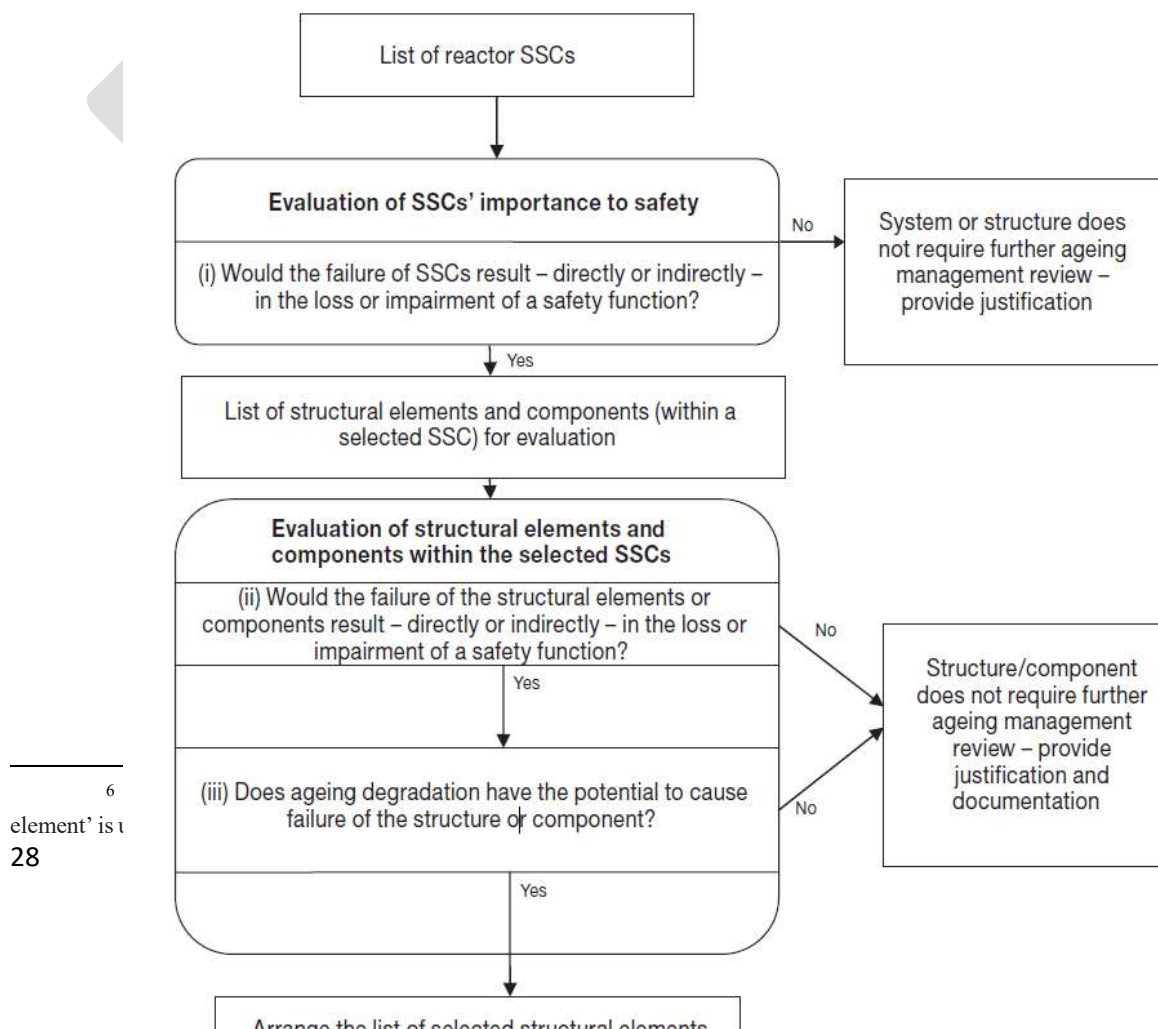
List of reactor SSCs

Evaluation of SSCs' importance to safety

(i) Would the failure of SSCs result – directly or indirectly – in the loss or impairment of a safety function?

No

System or structure does not require further ageing management review – provide justification

Yes

List of structural elements and components (within a selected SSC) for evaluation

Evaluation of structural elements and components within the selected SSCs

(ii) Would the failure of the structural elements or components result – directly or indirectly – in the loss or impairment of a safety function?

No

Yes

Structure/component does not require further ageing management review – provide justification and documentation

6

element' is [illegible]

28

(iii) Does ageing degradation have the potential to cause failure of the structure or component?

No

Yes

Arrange the list of selected structural elements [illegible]